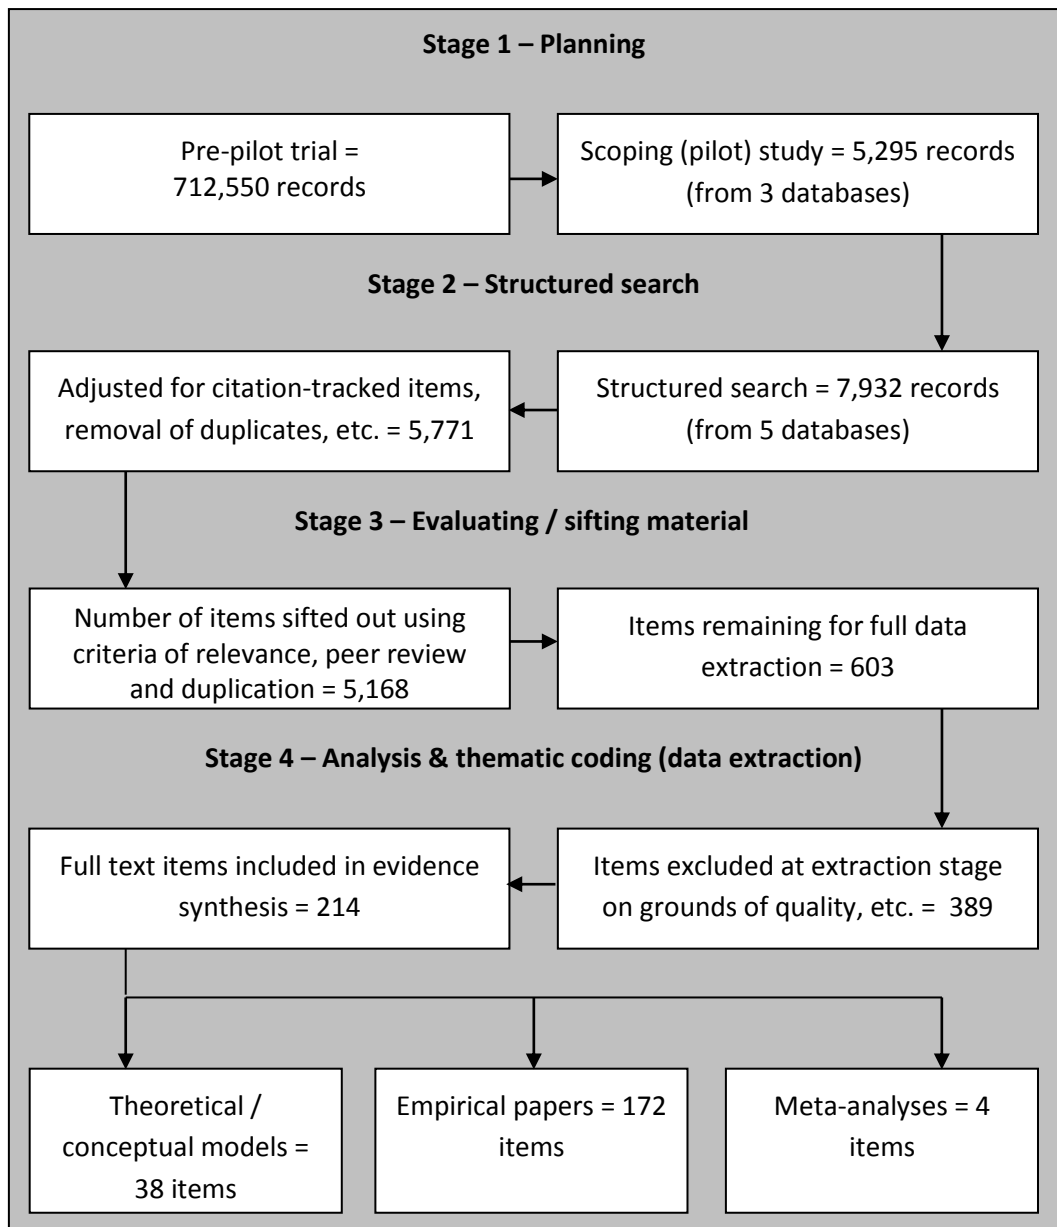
Stage 1 – Planning

Pre-pilot trial = 712,550 records

Scoping (pilot) study = 5,295 records (from 3 databases)

Stage 2 – Structured search

Adjusted for citation-tracked items, removal of duplicates, etc. = 5,771

Structured search = 7,932 records (from 5 databases)

Stage 3 – Evaluating / sifting material

Number of items sifted out using criteria of relevance, peer review and duplication = 5,168

Items remaining for full data extraction = 603

Stage 4 – Analysis & thematic coding (data extraction)

Full text items included in evidence synthesis = 214

Items excluded at extraction stage on grounds of quality, etc. = 389

Theoretical / conceptual models = 38 items

Empirical papers = 172 items

Meta-analyses = 4 items